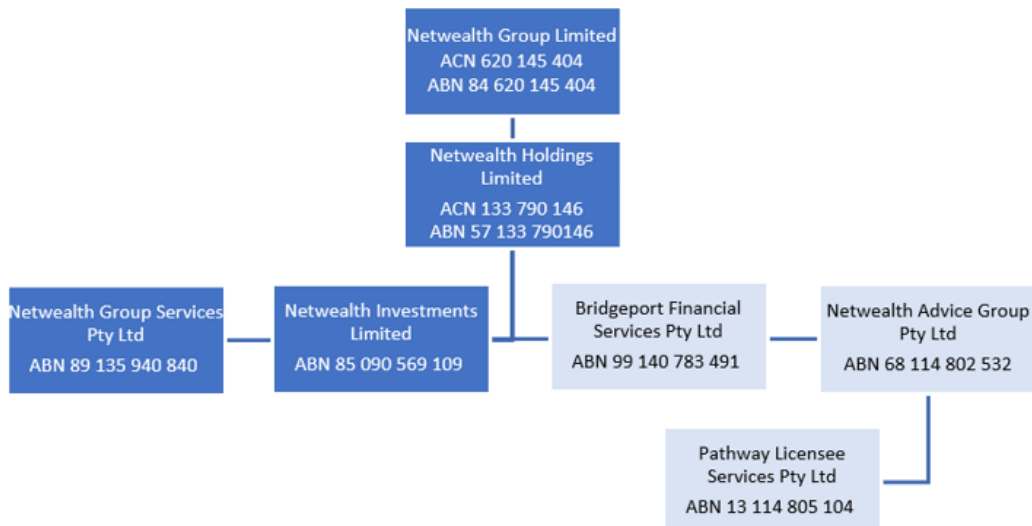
Netwealth Group Limited
ACN 620 145 404
ABN 84 620 145 404

Netwealth Holdings Limited
ACN 133 790 146
ABN 57 133 790146

Netwealth Group Services Pty Ltd
ABN 89 135 940 840

Netwealth Investments Limited
ABN 85 090 569 109

Bridgeport Financial Services Pty Ltd
ABN 99 140 783 491

Netwealth Advice Group Pty Ltd
ABN 68 114 802 532

Pathway Licensee Services Pty Ltd
ABN 13 114 805 104